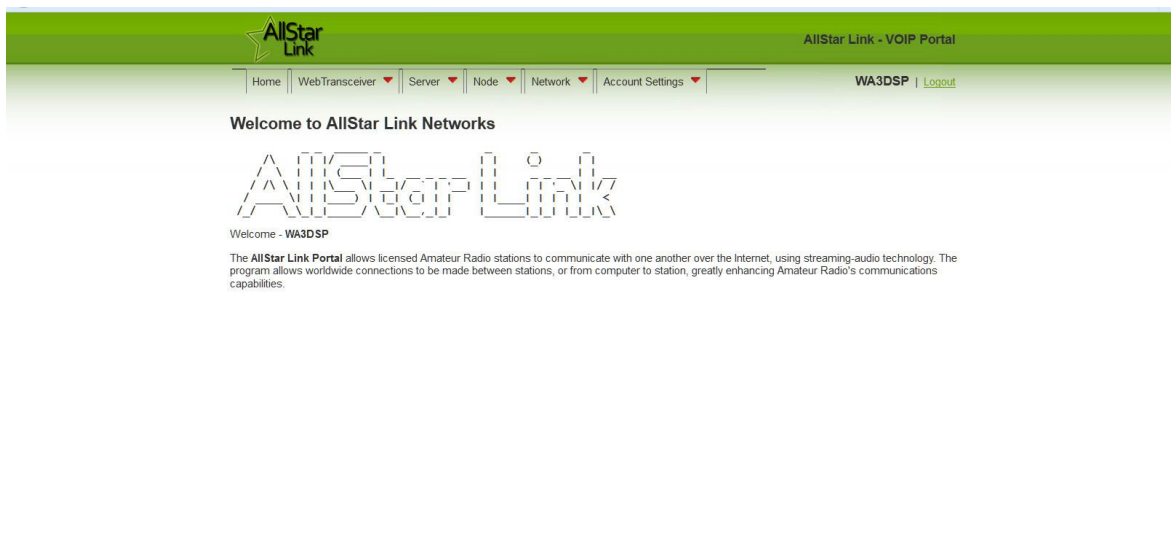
AllStar Link

AllStar Link - VOIP Portal

Home | WebTransceiver | Server | Node | Network | Account Settings

WA3DSP | Logout

Welcome to AllStar Link Networks

AllStar Link

Welcome - WA3DSP

The AllStar Link Portal allows licensed Amateur Radio stations to communicate with one another over the Internet, using streaming-audio technology. The program allows worldwide connections to be made between stations, or from computer to station, greatly enhancing Amateur Radio's communications capabilities.